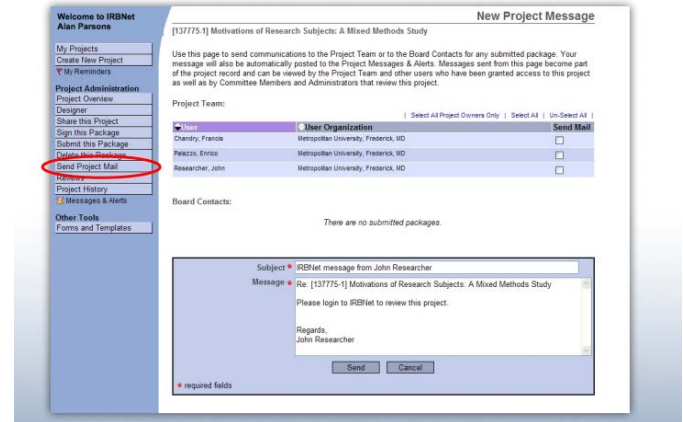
Welcome to IRBNet
Alan Parsons

My Projects
Create New Project
My Reminders

Project Administration
Project Overview
Designer
Share this Project
Sign this Package
Submit this Package
Delete this Package
Send Project Mail
Reviews
Project History
Messages & Alerts

Other Tools
Forms and Templates

New Project Message

[137775-1] Motivations of Research Subjects: A Mixed Methods Study

Use this page to send communications to the Project Team or to the Board Contacts for any submitted package. Your message will also be automatically posted to the Project Messages & Alerts. Messages sent from this page become part of the project record and can be viewed by the Project Team and other users who have been granted access to this project as well as by Committee Members and Administrators that review this project.

Project Team:

| Select All Project Owners Only | Select All | Un-Select All |

| User | User Organization | Send Mail |
|---|---|---|
| Chandry, Francis | Metropolitan University, Frederick, MD | |
| Palazzo, Enrico | Metropolitan University, Frederick, MD | |
| Researcher, John | Metropolitan University, Frederick, MD | |

Board Contacts:

There are no submitted packages.

Subject * IRBNet message from John Researcher
Message * Re: [137775-1] Motivations of Research Subjects: A Mixed Methods Study

Please login to IRBNet to review this project.

Regards,
John Researcher

Send Cancel

* required fields